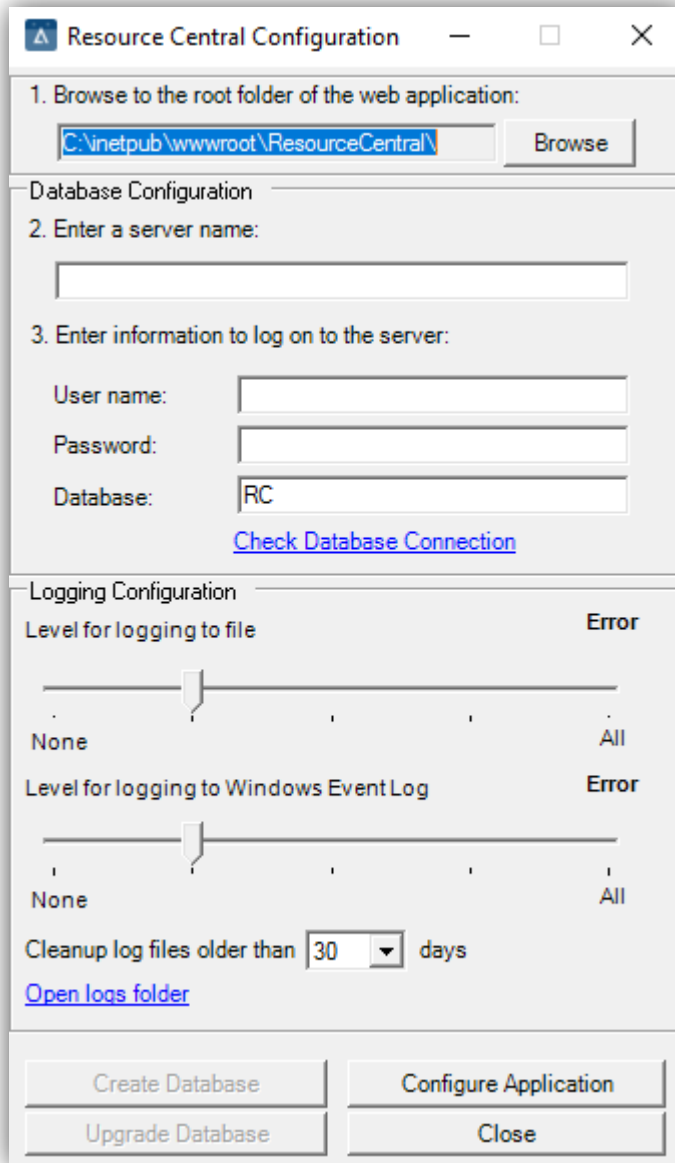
Resource Central Configuration

1. Browse to the root folder of the web application:

C:\inetpub\wwwroot\ResourceCentral\

Browse

Database Configuration

2. Enter a server name:

3. Enter information to log on to the server:

User name:

Password:

Database: RC

Check Database Connection

Logging Configuration

Level for logging to file

Error

None

All

Level for logging to Windows Event Log

Error

None

All

Cleanup log files older than 30 days

Open logs folder

Create Database

Configure Application

Upgrade Database

Close